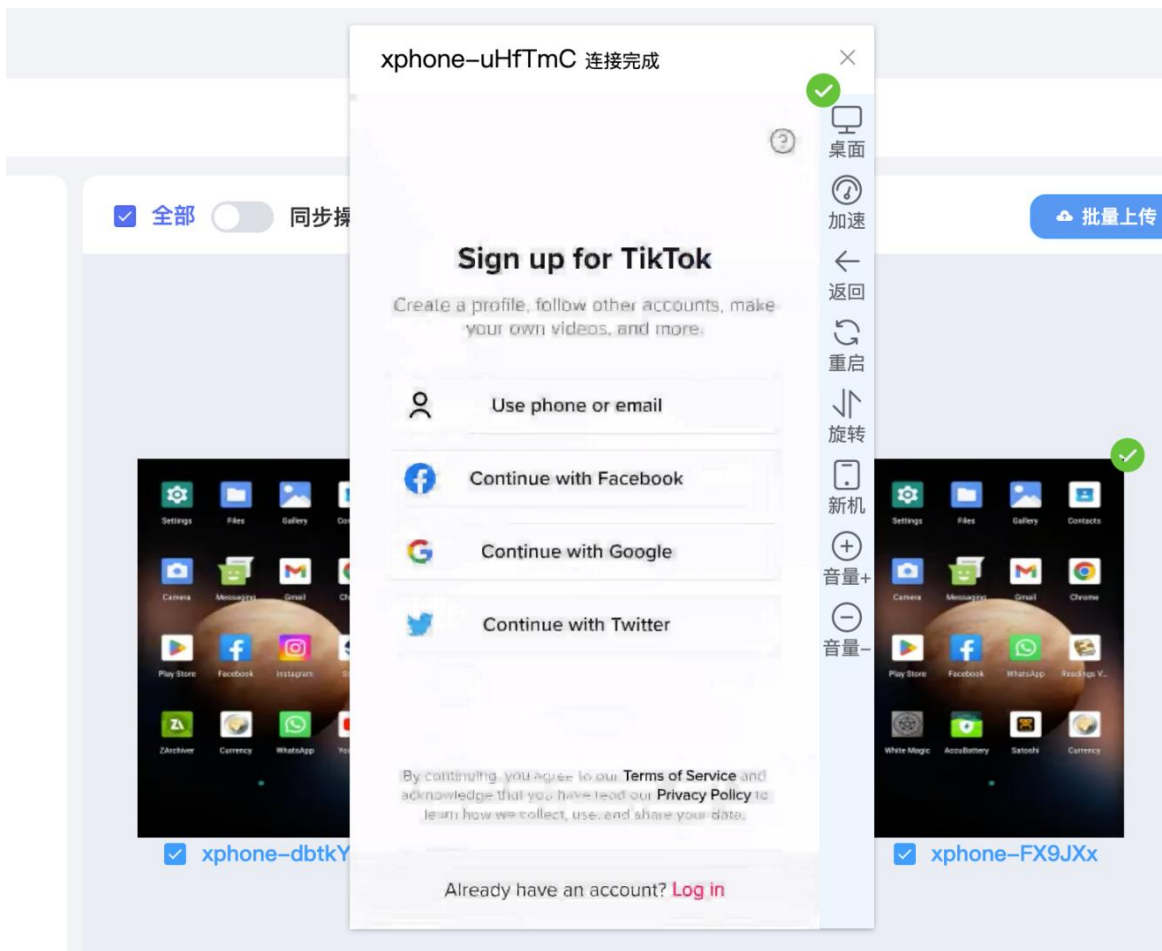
xphone-uHfTmC 连接完成

全部 同步操

批量上传

Sign up for TikTok

Create a profile, follow other accounts, make your own videos, and more.

Use phone or email

Continue with Facebook

Continue with Google

Continue with Twitter

By continuing, you agree to our Terms of Service and acknowledge that you have read our Privacy Policy to learn how we collect, use, and share your data.

Already have an account? Log in

桌面
加速
返回
重启
旋转
新机
音量+
音量-

Settings Files Gallery Co
Camera Messaging Gmail Ch
Play Store Facebook Instagram S
ZArchiver Currency WhatsApp Yo

xphone-dbtkY

Settings Files Gallery Contacts
Camera Messaging Gmail Chrome
Play Store Facebook WhatsApp Readings V...
White Magic AccuBattery Satoshi Currency

xphone-FX9JXx